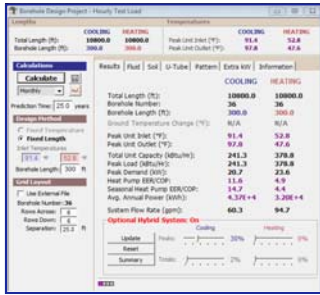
Borehole Design Project - Hourly Test Load

Lengths

| | COOLING | HEATING |
|---|---|---|
| Total Length (ft): | 10800.0 | 10800.0 |
| Borehole Length (ft): | 300.0 | 300.0 |

Temperatures

| | COOLING | HEATING |
|---|---|---|
| Peak Unit Inlet (°F): | 91.4 | 52.8 |
| Peak Unit Outlet (°F): | 97.8 | 47.6 |

Calculations

Calculate

Monthly

Prediction Time: 25.0 years

Design Method

Fixed Temperature

Fixed Length

Unit Inlet Temperatures

91.4 52.8

Borehole Length: 300 ft

Grid Layout

Use External File

Borehole Number: 36

Rows Across: 6

Rows Down: 6

Separation: 25.0 ft

Results | Fluid | Soil | U-Tube | Pattern | Extra kW | Information

| | COOLING | HEATING |
|---|---|---|
| Total Length (ft): | 10800.0 | 10800.0 |
| Borehole Number: | 36 | 36 |
| Borehole Length (ft): | 300.0 | 300.0 |
| Ground Temperature Change (°F): | N/A | N/A |
| Peak Unit Inlet (°F): | 91.4 | 52.8 |
| Peak Unit Outlet (°F): | 97.8 | 47.6 |
| Total Unit Capacity (kBtu/Hr): | 241.3 | 378.8 |
| Peak Load (kBtu/Hr): | 241.3 | 378.8 |
| Peak Demand (kW): | 20.7 | 23.6 |
| Heat Pump EER/COP: | 11.6 | 4.9 |
| Seasonal Heat Pump EER/COP: | 14.7 | 4.4 |
| Avg. Annual Power (kWh): | 4.37E+4 | 3.20E+4 |
| System Flow Rate (gpm): | 60.3 | 94.7 |

Optional Hybrid System: On

Update

Reset

Summary

Cooling

Peaks: 30%

Totals: 2%

Heating

0%

0%